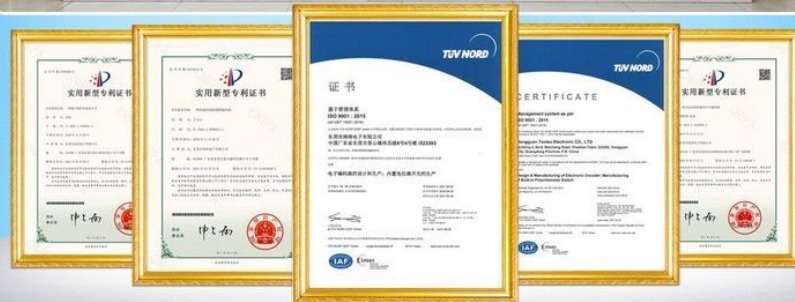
实用新型专利证书

实用新型专利证书

TÜV NORD

证 书

质量管理体系
ISO 9001 : 2015

电子编码器的设计和生产，内置电位器开关的生产

IAF

TÜV NORD

CERTIFICATE

Management system as per
ISO 9001 : 2015

Dongguan Tianbao Electronic Co., LTD

Design & Manufacturing of Electronic Encoder; Manufacturing of Built-in Potentiometer Switch

IAF

实用新型专利证书